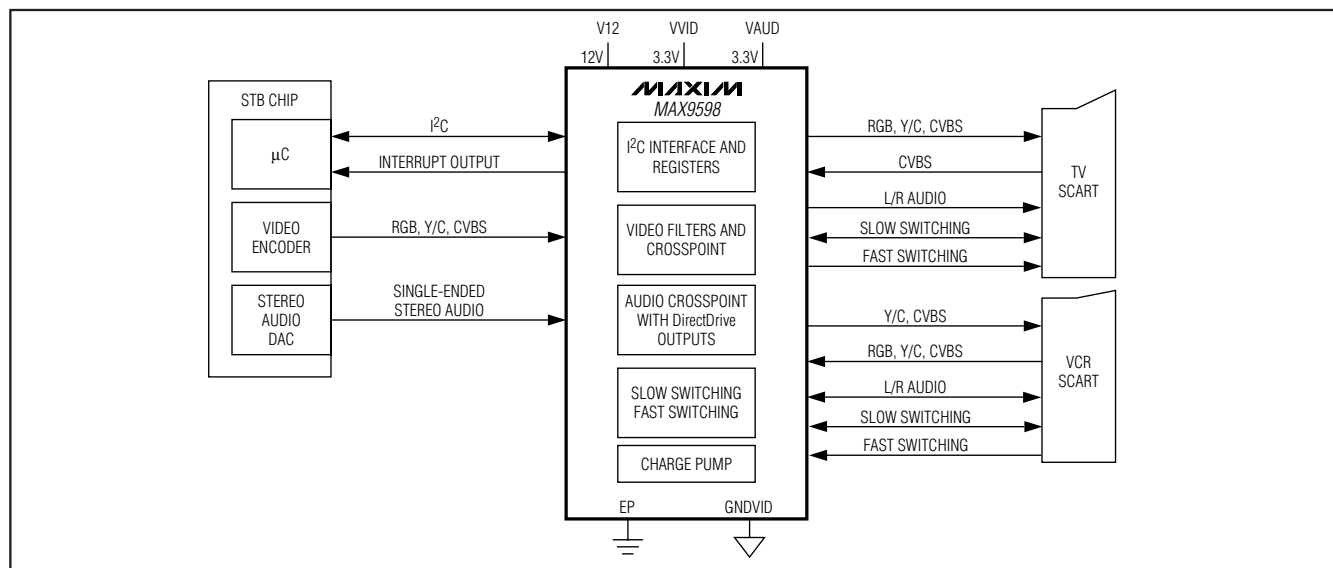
V12
12V
VVID
3.3V
VAUD
3.3V

STB CHIP

μC

VIDEO ENCODER

STEREO AUDIO DAC

$I^2C$

INTERRUPT OUTPUT

RGB, Y/C, CVBS

SINGLE-ENDED STEREO AUDIO

MAXIM
MAX9598

$I^2C$ INTERFACE AND REGISTERS

VIDEO FILTERS AND CROSSPOINT

AUDIO CROSSPOINT WITH DirectDrive OUTPUTS

SLOW SWITCHING FAST SWITCHING

CHARGE PUMP

EP

GNDVID

RGB, Y/C, CVBS

CVBS

L/R AUDIO

SLOW SWITCHING

FAST SWITCHING

TV SCART

Y/C, CVBS

RGB, Y/C, CVBS

L/R AUDIO

SLOW SWITCHING

FAST SWITCHING

VCR SCART